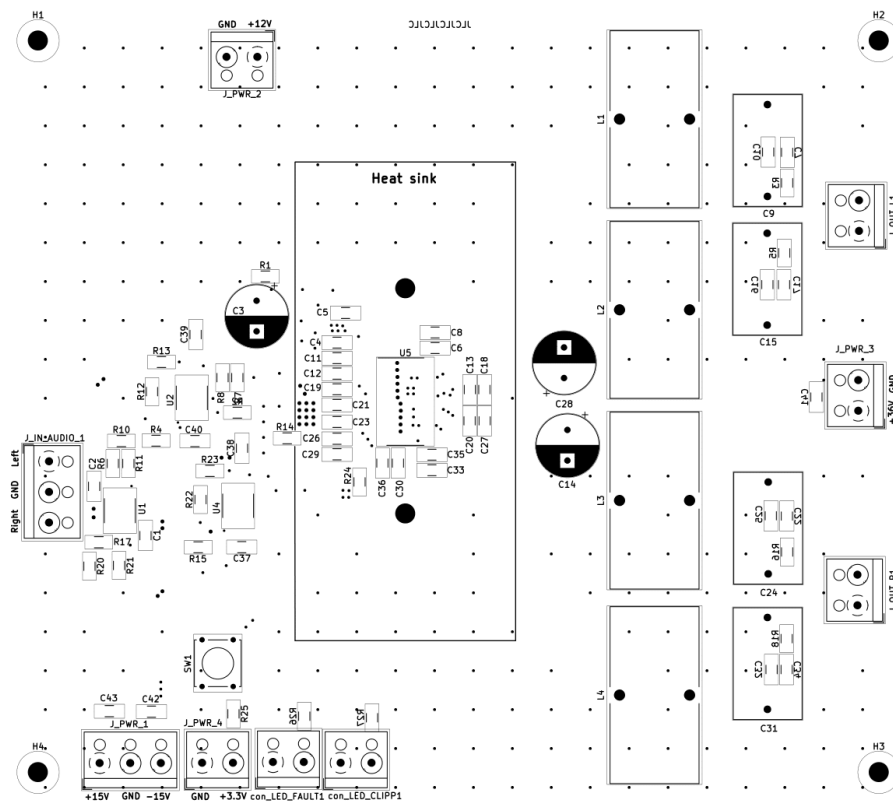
H1
GND +12V
JLCJLCJLCJLC
H2
J_PWR_2
L1
C10
C7
R3
C9
Heat sink
L2
R5
C16
C11
J_OUT_L
R1
C3
C5
C8
C6
C15
C39
R13
C4
C11
C12
C19
U5
C13
C18
J_PWR_3
R12
U2
R8
R7
C21
C23
C28
C44
+36V GND
J_IN_AUDIO_1
Left
GND
Right
R10
R4
C40
R14
C26
C29
C20
C27
C35
C33
L3
C2
R6
R11
C38
R23
C14
R24
C36
C30
R22
U4
C25
C32
U1
R16
C1
R17
R20
R21
R15
C37
C24
J_OUT_R
L4
SW1
R18
C22
C34
C43
C42
J_PWR_1
J_PWR_4
R25
R26
R27
C31
H4
H3
+15V GND -15V
GND +3.3V con_LED_FAULT1 con_LED_CLIPP1